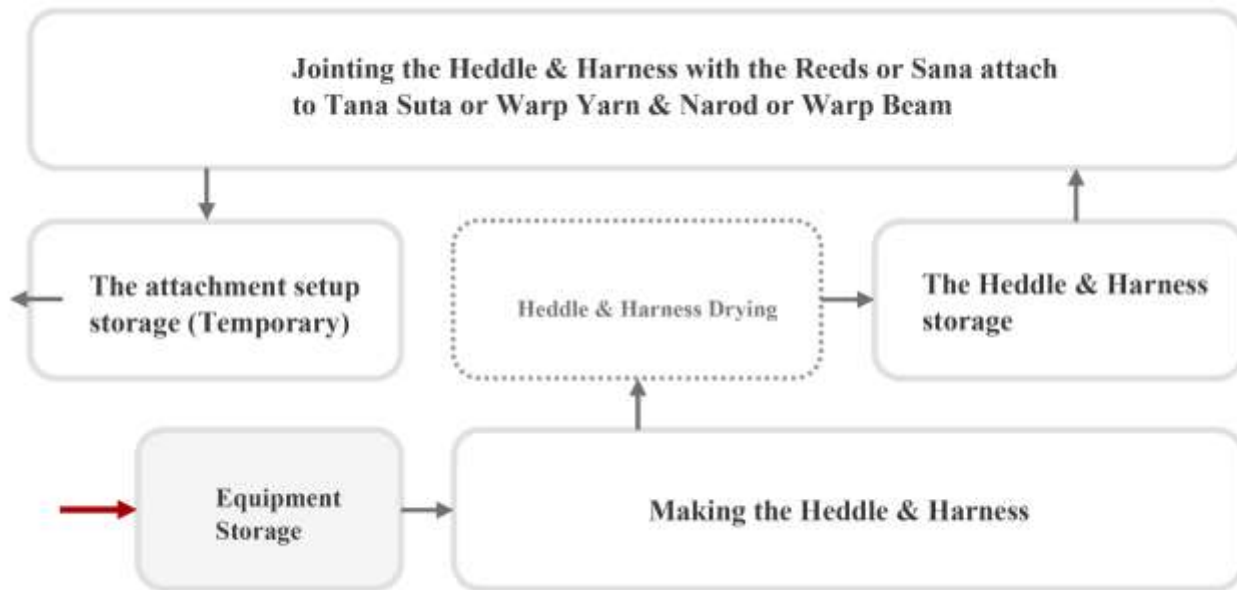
Jointing the Heddle & Harness with the Reeds or Sana attach to Tana Suta or Warp Yarn & Narod or Warp Beam

The attachment setup storage (Temporary)

Heddle & Harness Drying

The Heddle & Harness storage

Equipment Storage

Making the Heddle & Harness